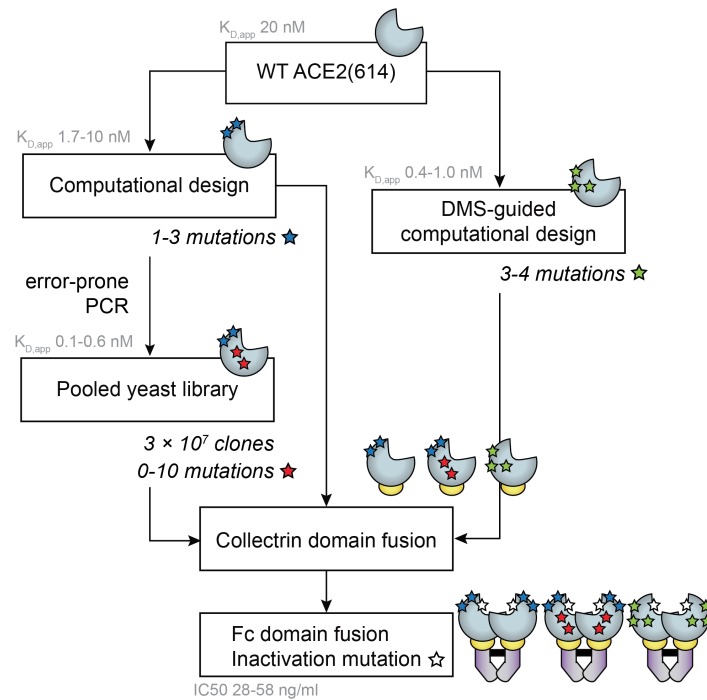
$K_{D,app}$ 20 nM

WT ACE2(614)

$K_{D,app}$ 1.7-10 nM

Computational design

1-3 mutations ★

$K_{D,app}$ 0.4-1.0 nM

DMS-guided computational design

3-4 mutations ★

error-prone PCR

$K_{D,app}$ 0.1-0.6 nM

Pooled yeast library

$3 \times 10^7$ clones

0-10 mutations ★

Collectrin domain fusion

Fc domain fusion

Inactivation mutation ☆

IC50 28-58 ng/ml